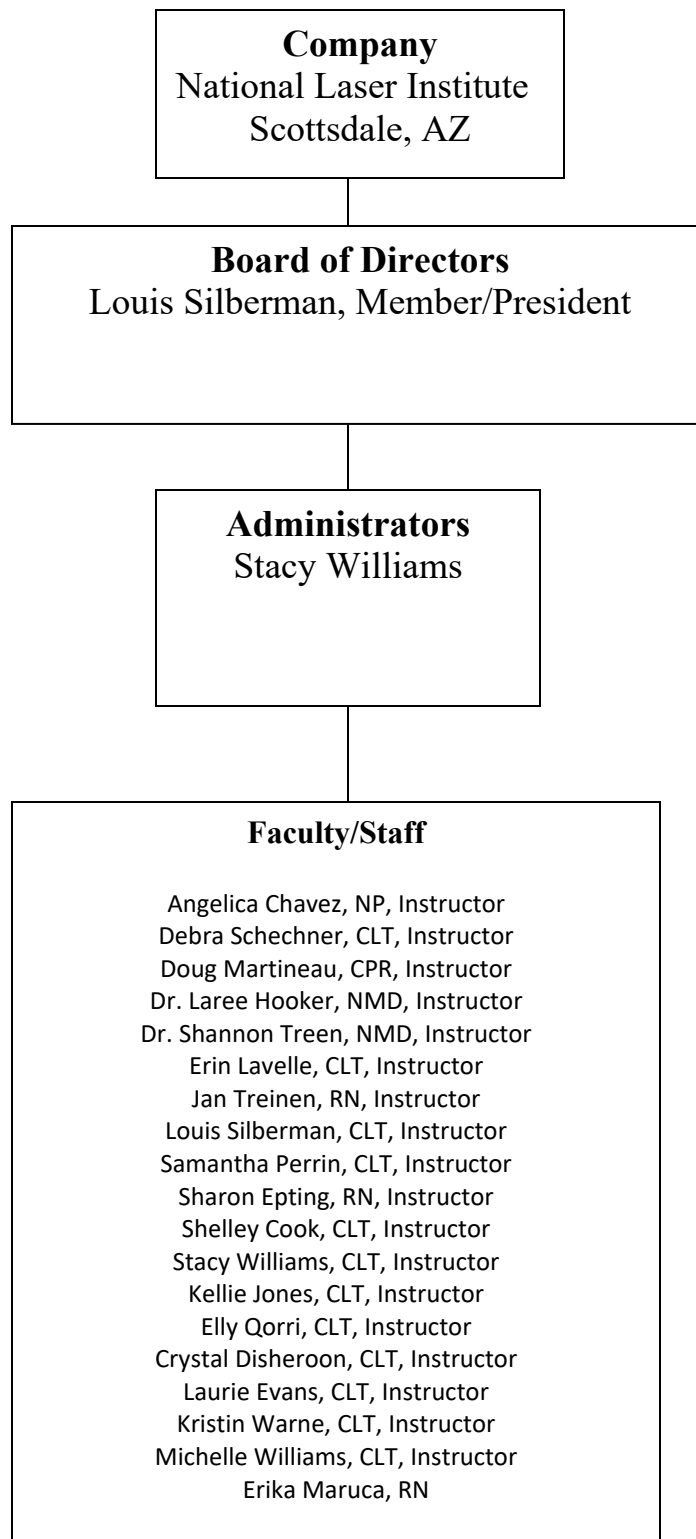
**Company**
National Laser Institute
Scottsdale, AZ

**Board of Directors**
Louis Silberman, Member/President

**Administrators**
Stacy Williams

**Faculty/Staff**

Angelica Chavez, NP, Instructor
Debra Schechner, CLT, Instructor
Doug Martineau, CPR, Instructor
Dr. Laree Hooker, NMD, Instructor
Dr. Shannon Treen, NMD, Instructor
Erin Lavelle, CLT, Instructor
Jan Treinen, RN, Instructor
Louis Silberman, CLT, Instructor
Samantha Perrin, CLT, Instructor
Sharon Epting, RN, Instructor
Shelley Cook, CLT, Instructor
Stacy Williams, CLT, Instructor
Kellie Jones, CLT, Instructor
Elly Qorri, CLT, Instructor
Crystal Disheroon, CLT, Instructor
Laurie Evans, CLT, Instructor
Kristin Warne, CLT, Instructor
Michelle Williams, CLT, Instructor
Erika Maruca, RN